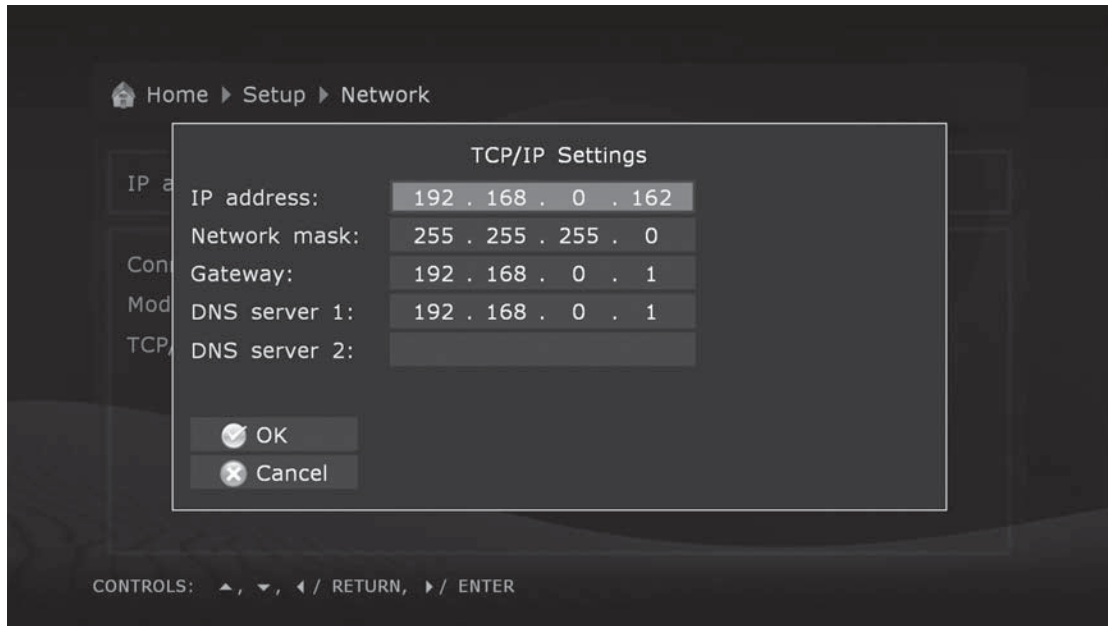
Home ▶ Setup ▶ Network

IP a

Con

Mod

TCP

TCP/IP Settings

| | |
|---|---|
| IP address: | 192 . 168 . 0 . 162 |
| Network mask: | 255 . 255 . 255 . 0 |
| Gateway: | 192 . 168 . 0 . 1 |
| DNS server 1: | 192 . 168 . 0 . 1 |
| DNS server 2: | |

OK

Cancel

CONTROLS: ▲, ▼, ◀ / RETURN, ▶ / ENTER